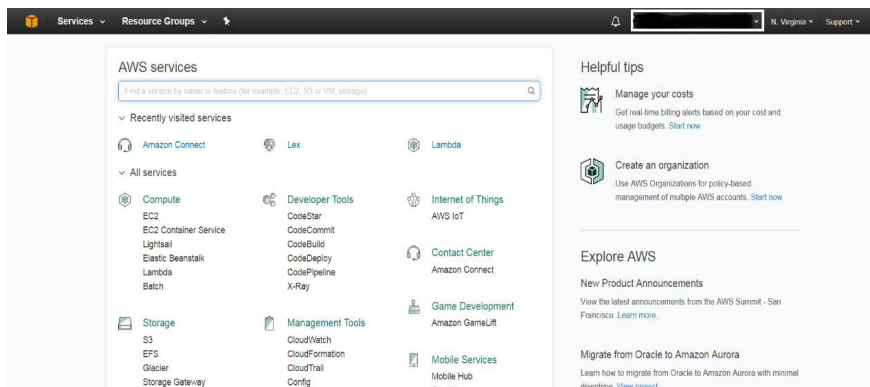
Services ⌄ Resource Groups ⌄

N. Virginia ▾ Support ▾

AWS services

Find a service by name or feature (for example, EC2, S3 or VM, storage).

⌄ Recently visited services

Amazon Connect

Lex

Lambda

⌄ All services

Compute
EC2
EC2 Container Service
Lightsail
Elastic Beanstalk
Lambda
Batch

Storage
S3
EFS
Glacier
Storage Gateway

Developer Tools
CodeStar
CodeCommit
CodeBuild
CodeDeploy
CodePipeline
X-Ray

Management Tools
CloudWatch
CloudFormation
CloudTrail
Config

Internet of Things
AWS IoT

Contact Center
Amazon Connect

Game Development
Amazon GameLift

Mobile Services
Mobile Hub

Helpful tips

Manage your costs
Get real-time billing alerts based on your cost and usage budgets. Start now

Create an organization
Use AWS Organizations for policy-based management of multiple AWS accounts. Start now

Explore AWS

New Product Announcements
View the latest announcements from the AWS Summit - San Francisco. Learn more.

Migrate from Oracle to Amazon Aurora
Learn how to migrate from Oracle to Amazon Aurora with minimal downtime. View project